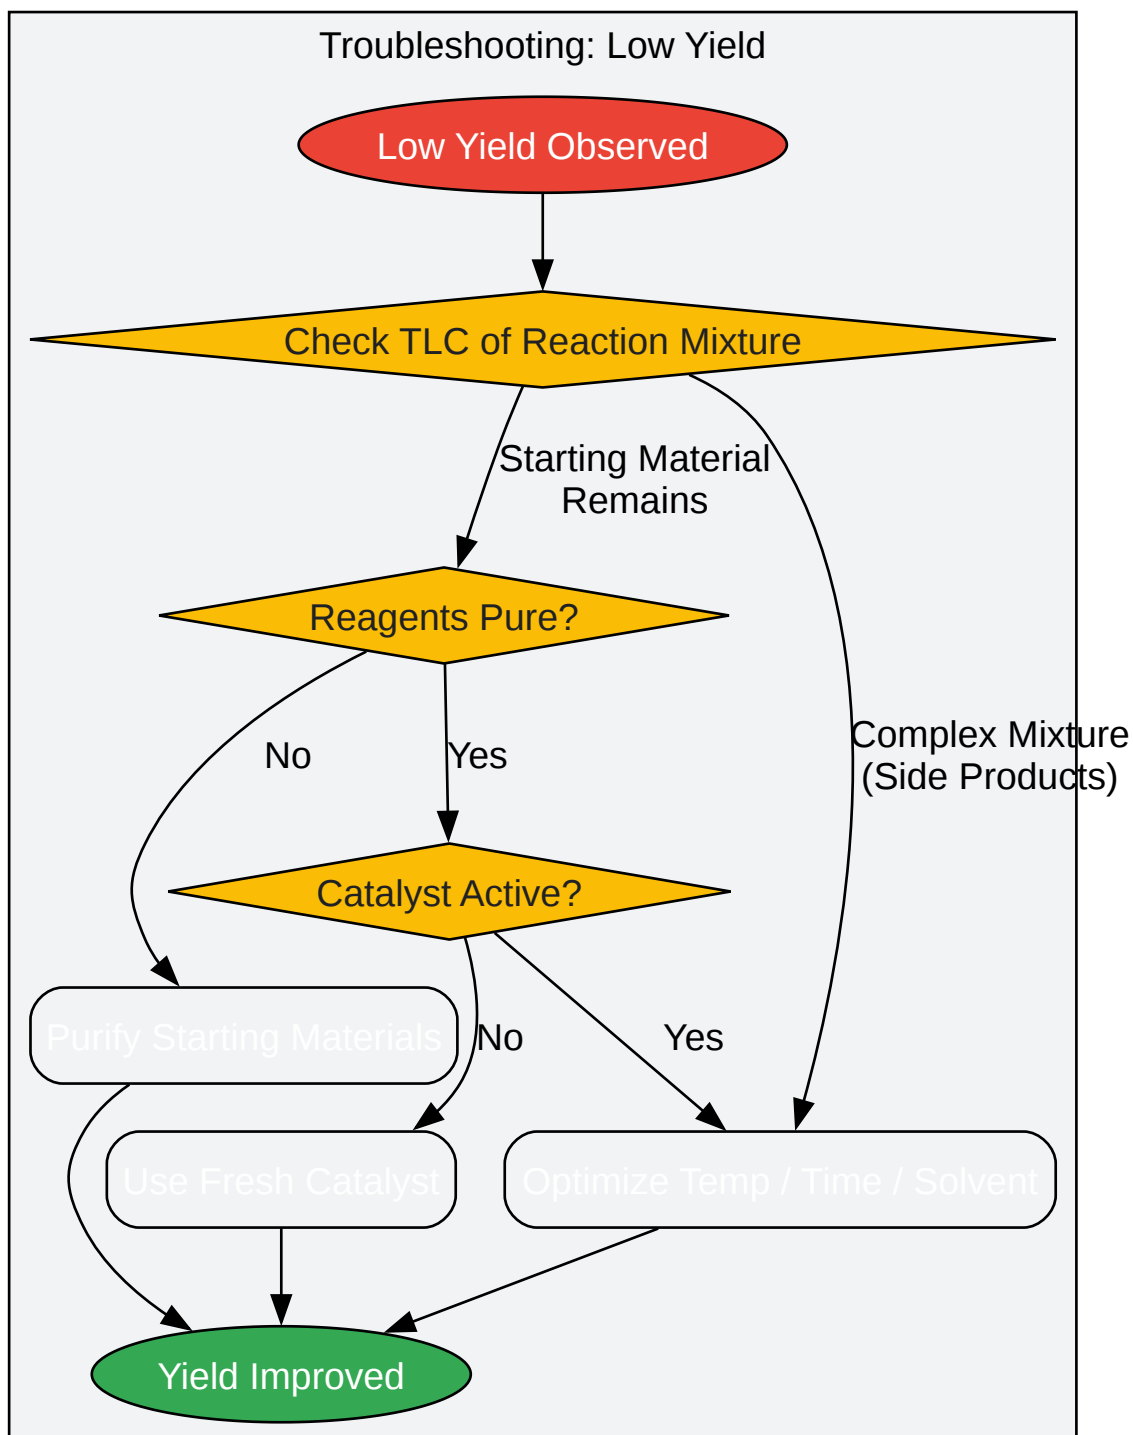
Troubleshooting: Low Yield

Low Yield Observed

Check TLC of Reaction Mixture

Starting Material Remains

Complex Mixture (Side Products)

Reagents Pure?

No

Yes

Catalyst Active?

Purify Starting Materials

No

Yes

Use Fresh Catalyst

Optimize Temp / Time / Solvent

Yield Improved